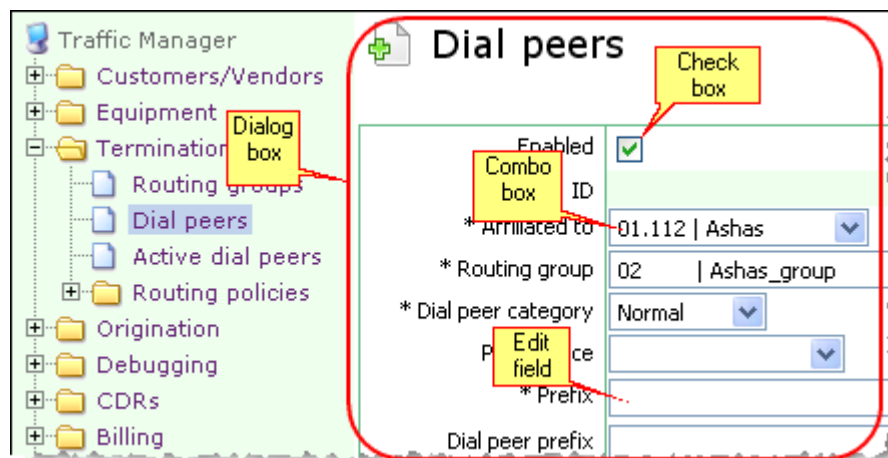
Traffic Manager
Customers/Vendors
Equipment
Termination
Routing groups
Dial peers
Active dial peers
Routing policies
Origination
Debugging
CDRs
Billing

Dialog box

Dial peers

Check box

Enabled
Combo box
ID
* Affiliated to 01.112 | Ashas
* Routing group 02 | Ashas_group
* Dial peer category Normal
P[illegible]ce
Edit field
* Prefix
Dial peer prefix